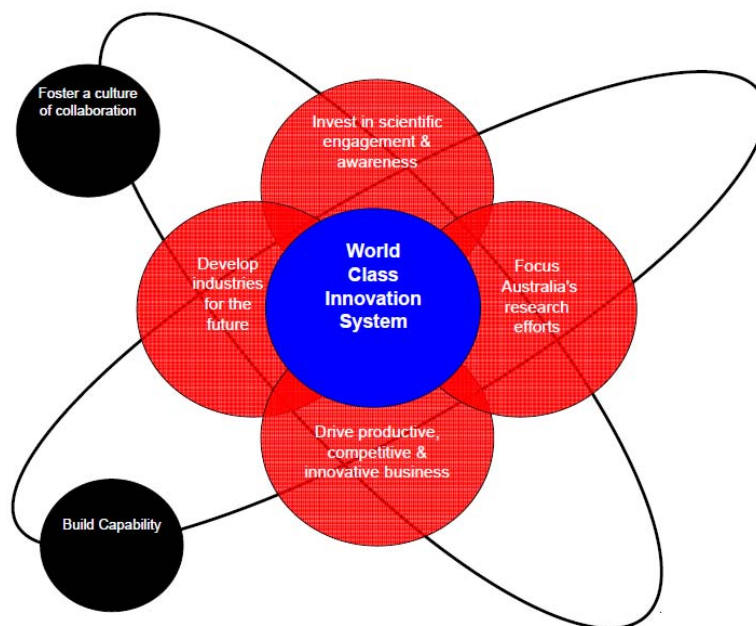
Foster a culture of collaboration

Invest in scientific engagement & awareness

Develop industries for the future

World Class Innovation System

Focus Australia's research efforts

Drive productive, competitive & innovative business

Build Capability